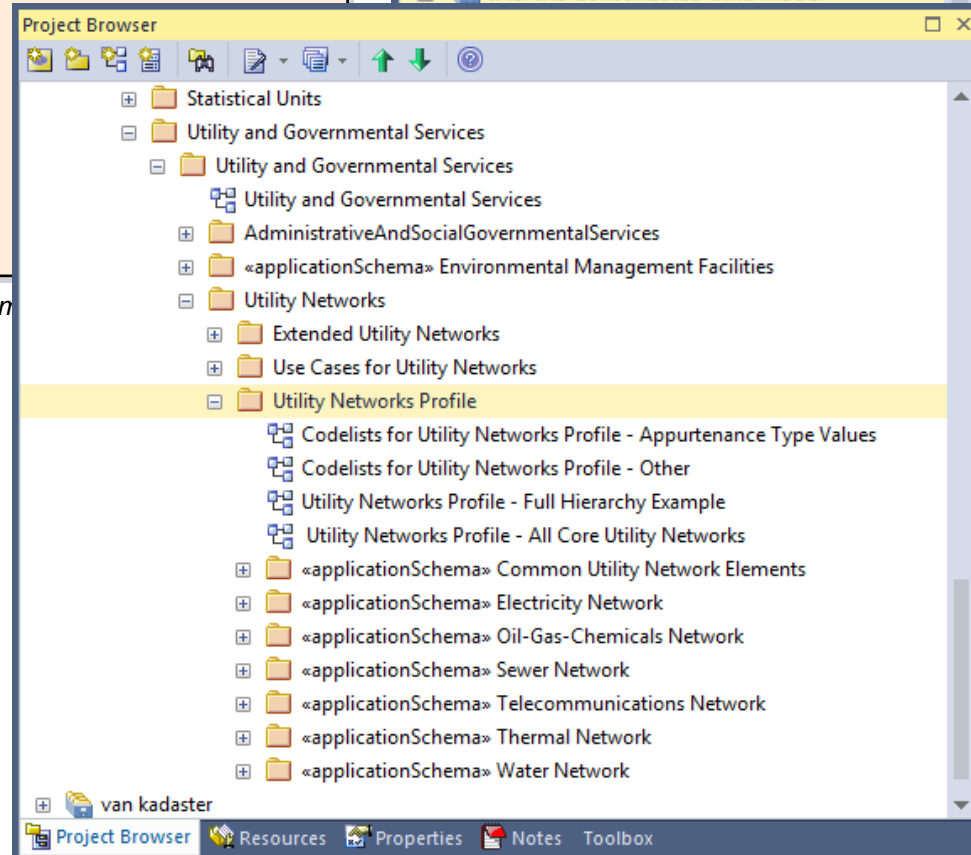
Project Browser

Statistical Units
Utility and Governmental Services
Utility and Governmental Services
Utility and Governmental Services
AdministrativeAndSocialGovernmentalServices
«applicationSchema» Environmental Management Facilities
Utility Networks
Extended Utility Networks
Use Cases for Utility Networks
Utility Networks Profile
Codelists for Utility Networks Profile - Appurtenance Type Values
Codelists for Utility Networks Profile - Other
Utility Networks Profile - Full Hierarchy Example
Utility Networks Profile - All Core Utility Networks
«applicationSchema» Common Utility Network Elements
«applicationSchema» Electricity Network
«applicationSchema» Oil-Gas-Chemicals Network
«applicationSchema» Sewer Network
«applicationSchema» Telecommunications Network
«applicationSchema» Thermal Network
«applicationSchema» Water Network
van kadaster

Project Browser Resources Properties Notes Toolbox